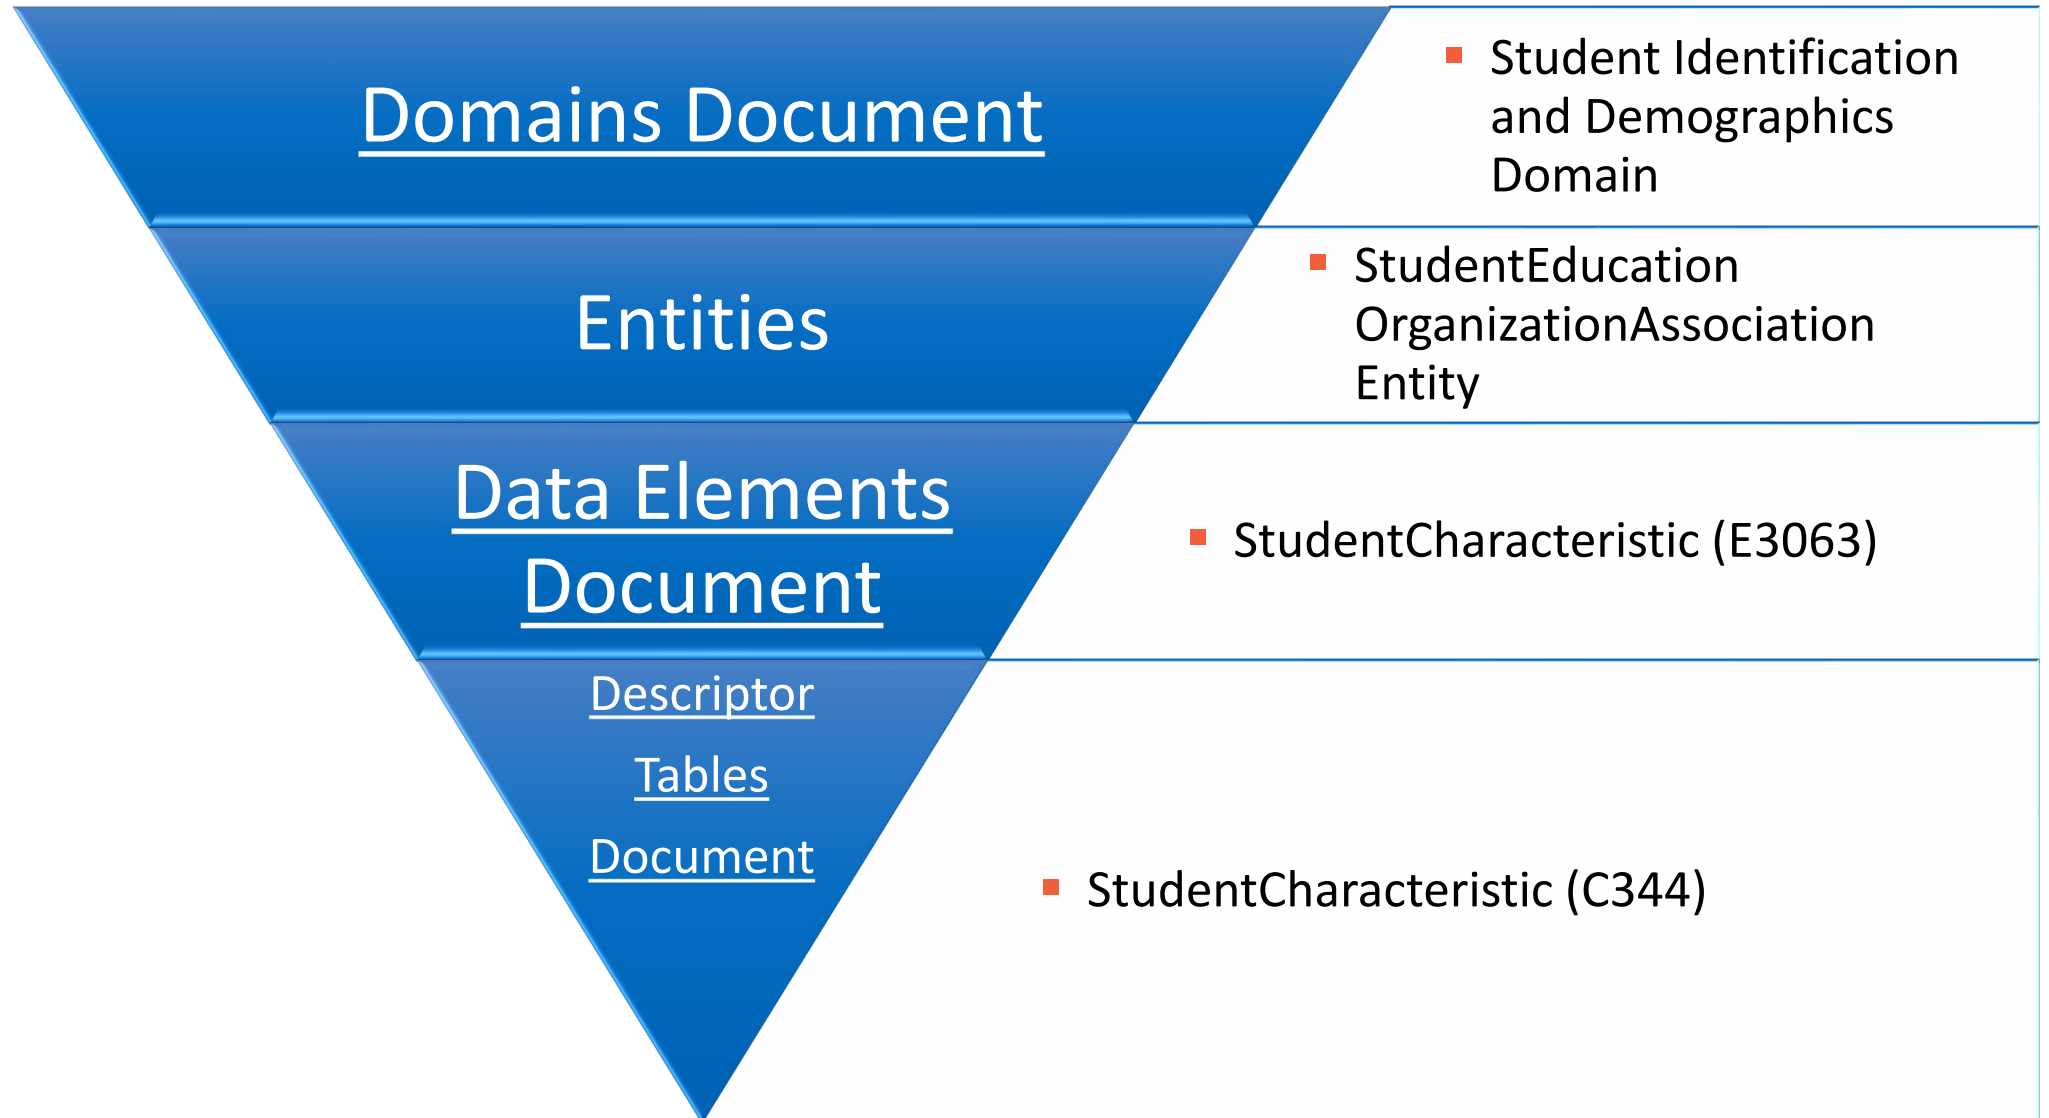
Domains Document

Student Identification and Demographics Domain

Entities

StudentEducation OrganizationAssociation Entity

Data Elements Document

StudentCharacteristic (E3063)

Descriptor Tables Document

StudentCharacteristic (C344)